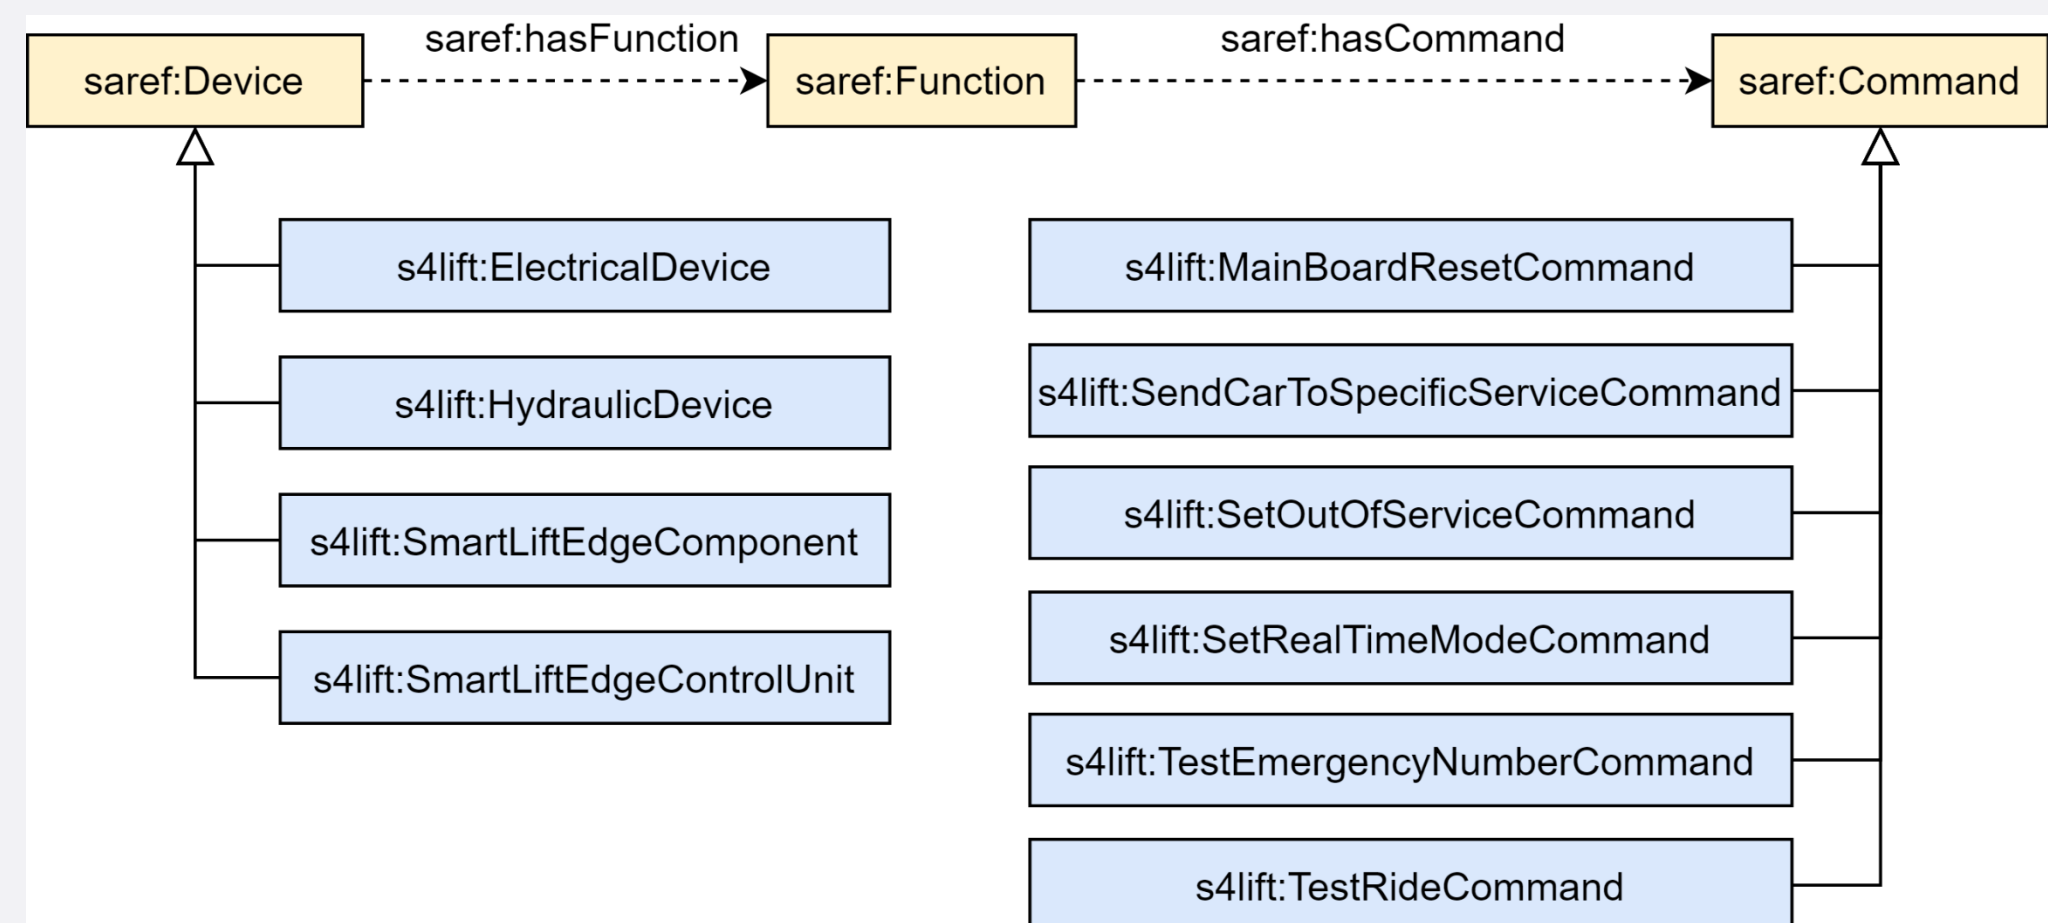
saref:Device

saref:hasFunction

saref:Function

saref:hasCommand

saref:Command

s4lift:ElectricalDevice

s4lift:HydraulicDevice

s4lift:SmartLiftEdgeComponent

s4lift:SmartLiftEdgeControlUnit

s4lift:MainBoardResetCommand

s4lift:SendCarToSpecificServiceCommand

s4lift:SetOutOfServiceCommand

s4lift:SetRealTimeModeCommand

s4lift:TestEmergencyNumberCommand

s4lift:TestRideCommand